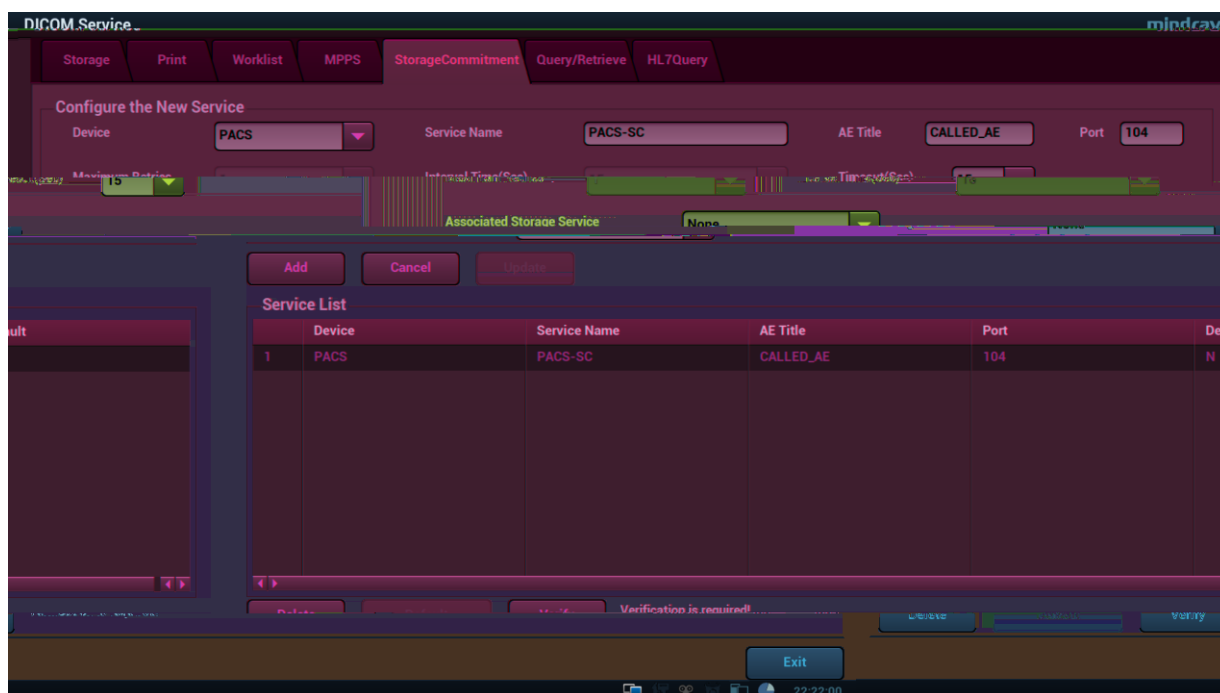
DICOM Service

mindray

Storage
Print
Worklist
MPPS
StorageCommitment
Query/Retrieve
HL7Query

Configure the New Service

Device
PACS
Service Name
PACS-SC
AE Title
CALLED_AE
Port
104

Maximum Retries
15
Interval Time(Sec)
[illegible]
Timeout(Sec)
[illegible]

Associated Storage Service
None

Add
Cancel
Update

Service List

| | Device | Service Name | AE Title | Port | De |
|---|---|---|---|---|---|
| 1 | PACS | PACS-SC | CALLED_AE | 104 | N |

ult

Delete
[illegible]
Verify
Verification is required!

Delete
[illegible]
Verify

Exit

22:22:00